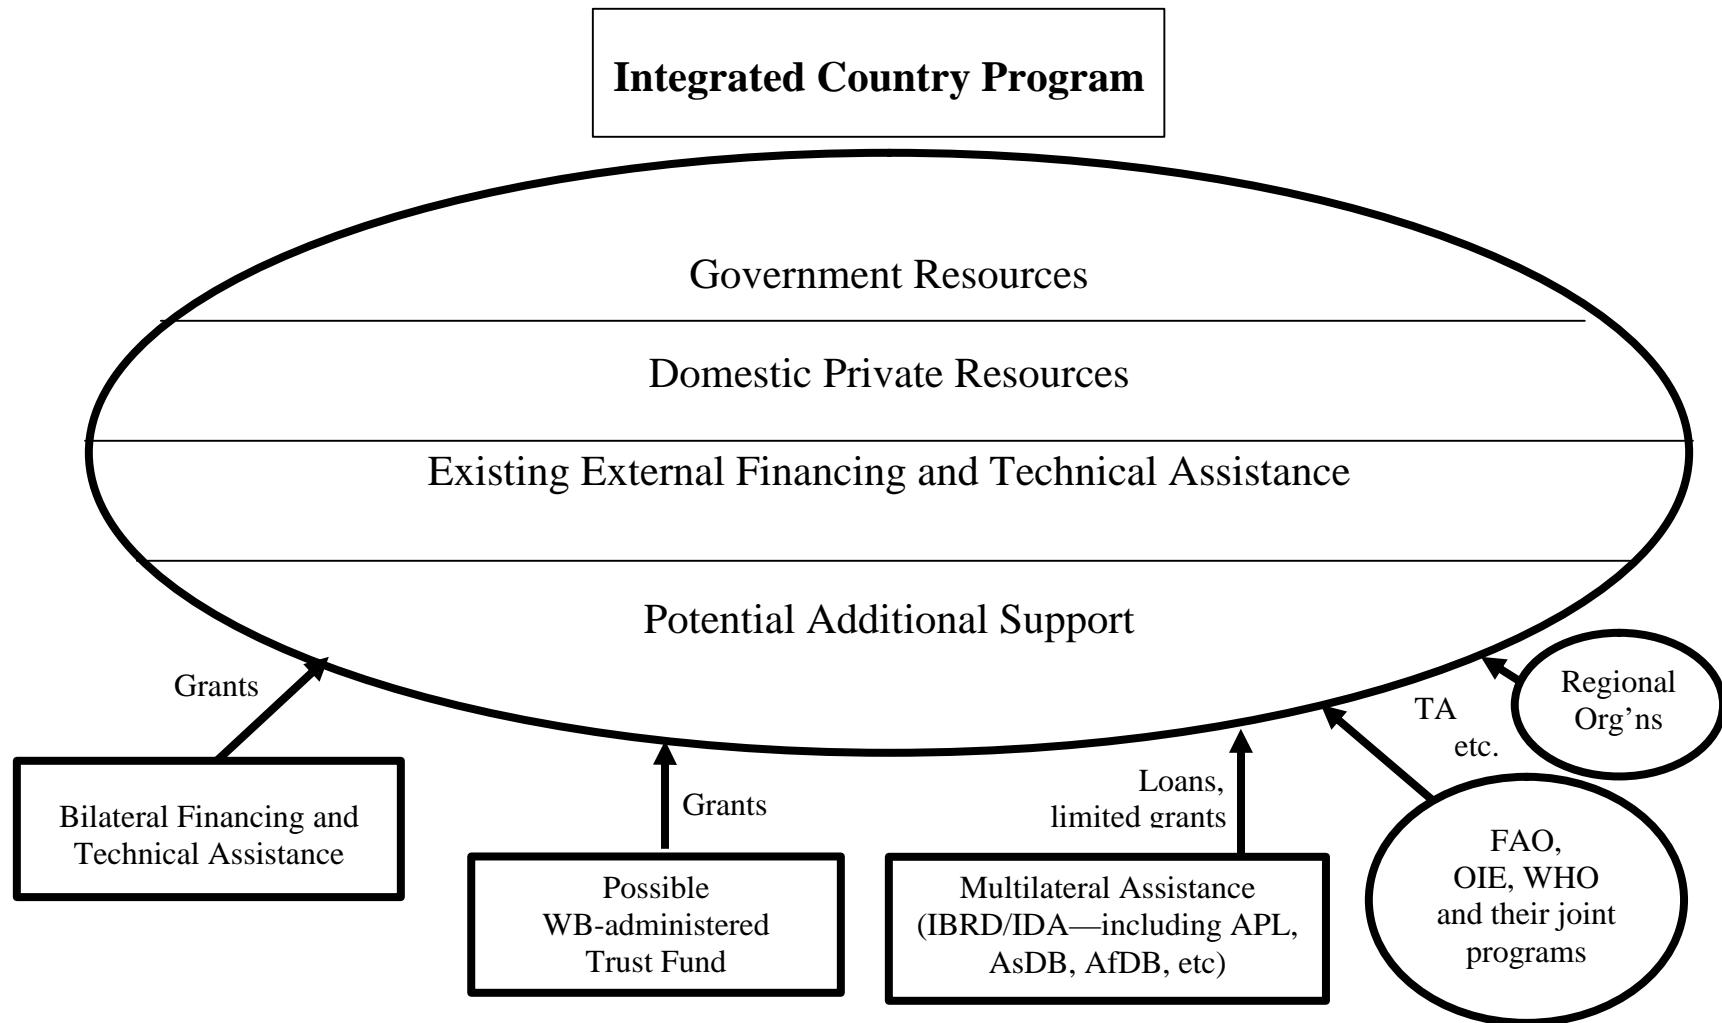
Integrated Country Program

Government Resources

Domestic Private Resources

Existing External Financing and Technical Assistance

Potential Additional Support

Grants

Bilateral Financing and Technical Assistance

Grants

Possible WB-administered Trust Fund

Loans, limited grants

Multilateral Assistance (IBRD/IDA—including APL, AsDB, AfDB, etc)

TA etc.

Regional Org'ns

FAO, OIE, WHO and their joint programs